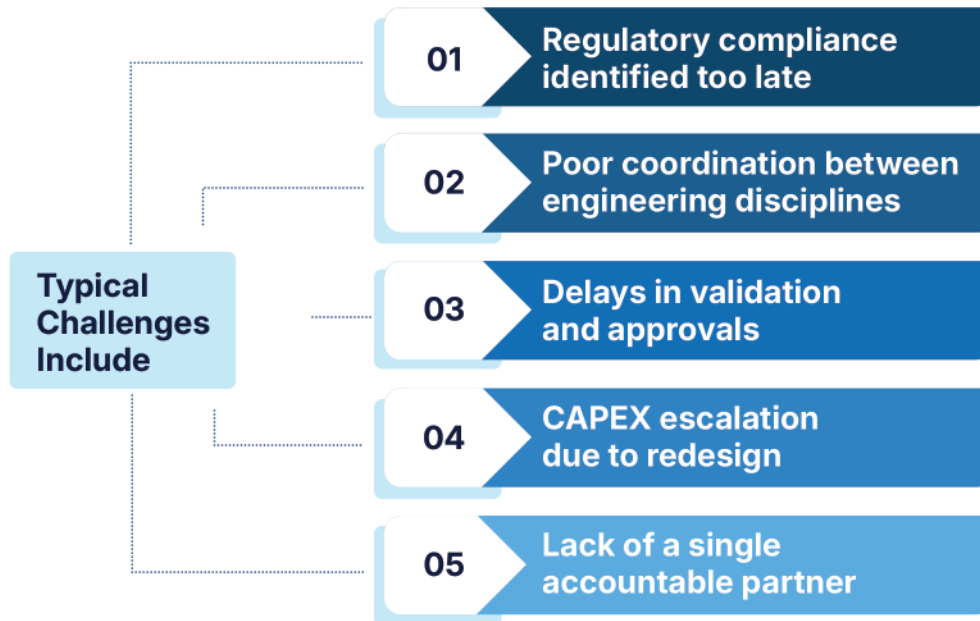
Typical Challenges Include

01 Regulatory compliance identified too late

02 Poor coordination between engineering disciplines

03 Delays in validation and approvals

04 CAPEX escalation due to redesign

05 Lack of a single accountable partner